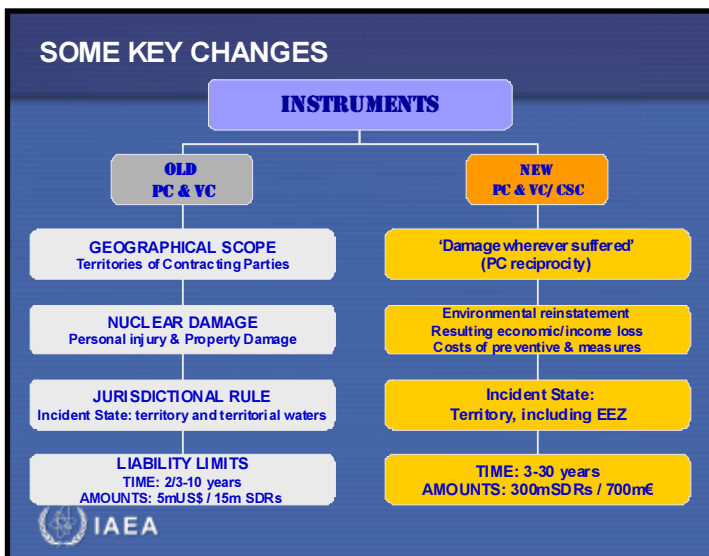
SOME KEY CHANGES

INSTRUMENTS

OLD
PC & VC

NEW
PC & VC/ CSC

GEOGRAPHICAL SCOPE
Territories of Contracting Parties

NUCLEAR DAMAGE
Personal injury & Property Damage

JURISDICTIONAL RULE
Incident State: territory and territorial waters

LIABILITY LIMITS
TIME: 2/3-10 years
AMOUNTS: 5mUS$ / 15m SDRs

'Damage wherever suffered'
(PC reciprocity)

Environmental reinstatement
Resulting economic/income loss
Costs of preventive & measures

Incident State:
Territory, including EEZ

TIME: 3-30 years
AMOUNTS: 300mSDRs / 700m€

IAEA